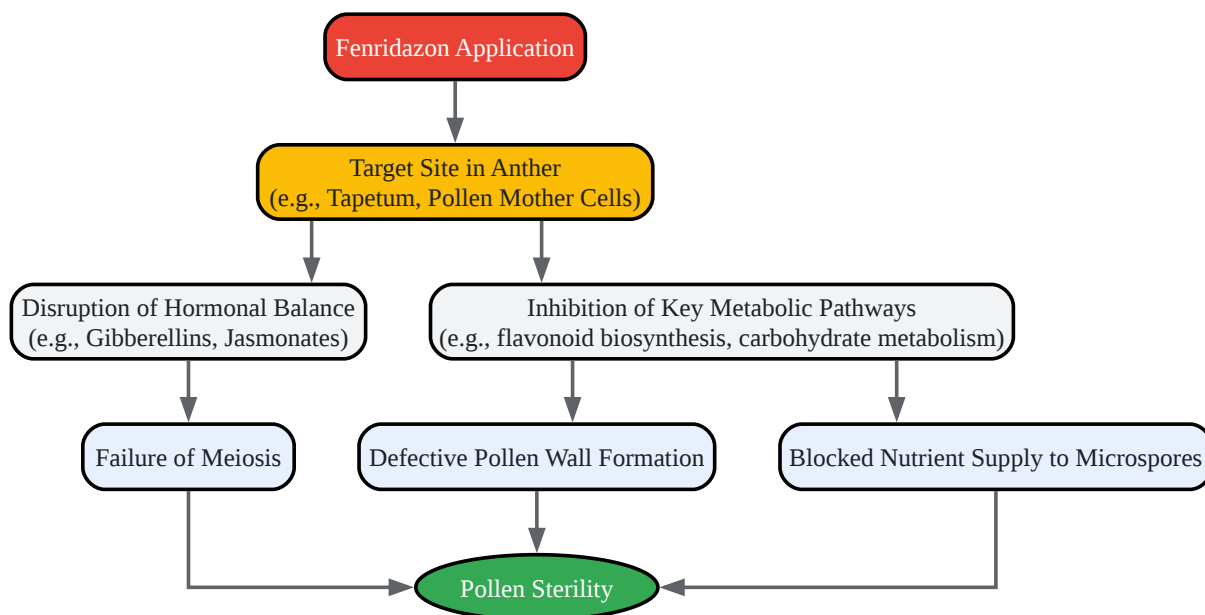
Fenridazon Application

Target Site in Anther
(e.g., Tapetum, Pollen Mother Cells)

Disruption of Hormonal Balance
(e.g., Gibberellins, Jasmonates)

Inhibition of Key Metabolic Pathways
(e.g., flavonoid biosynthesis, carbohydrate metabolism)

Failure of Meiosis

Defective Pollen Wall Formation

Blocked Nutrient Supply to Microspores

Pollen Sterility